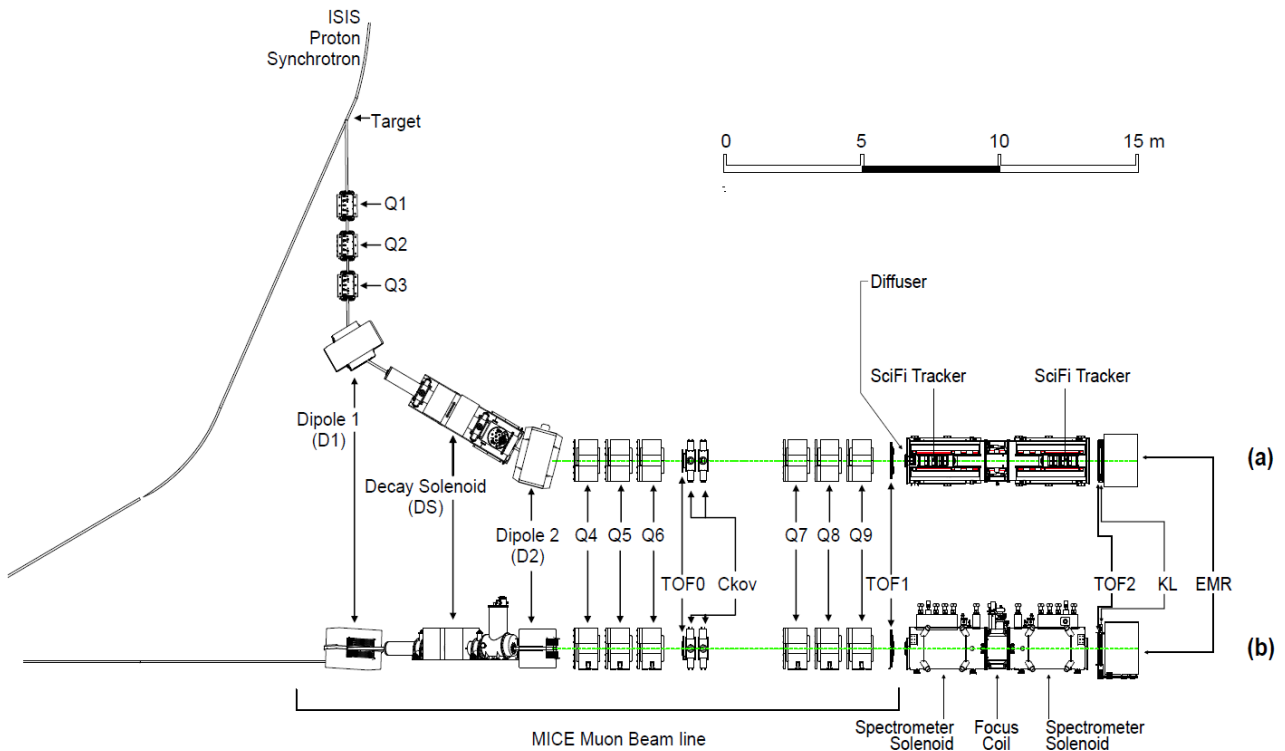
ISIS
Proton
Synchrotron

Target

0 5 10 15 m

Q1
Q2
Q3

Diffuser

SciFi Tracker SciFi Tracker

Dipole 1
(D1)

Decay Solenoid
(DS)

Dipole 2
(D2)

Q4 Q5 Q6

TOF0 Ckov

Q7 Q8 Q9

TOF1

TOF2 KL EMR

(a)

(b)

MICE Muon Beam line

Spectrometer Solenoid

Focus Coil

Spectrometer Solenoid